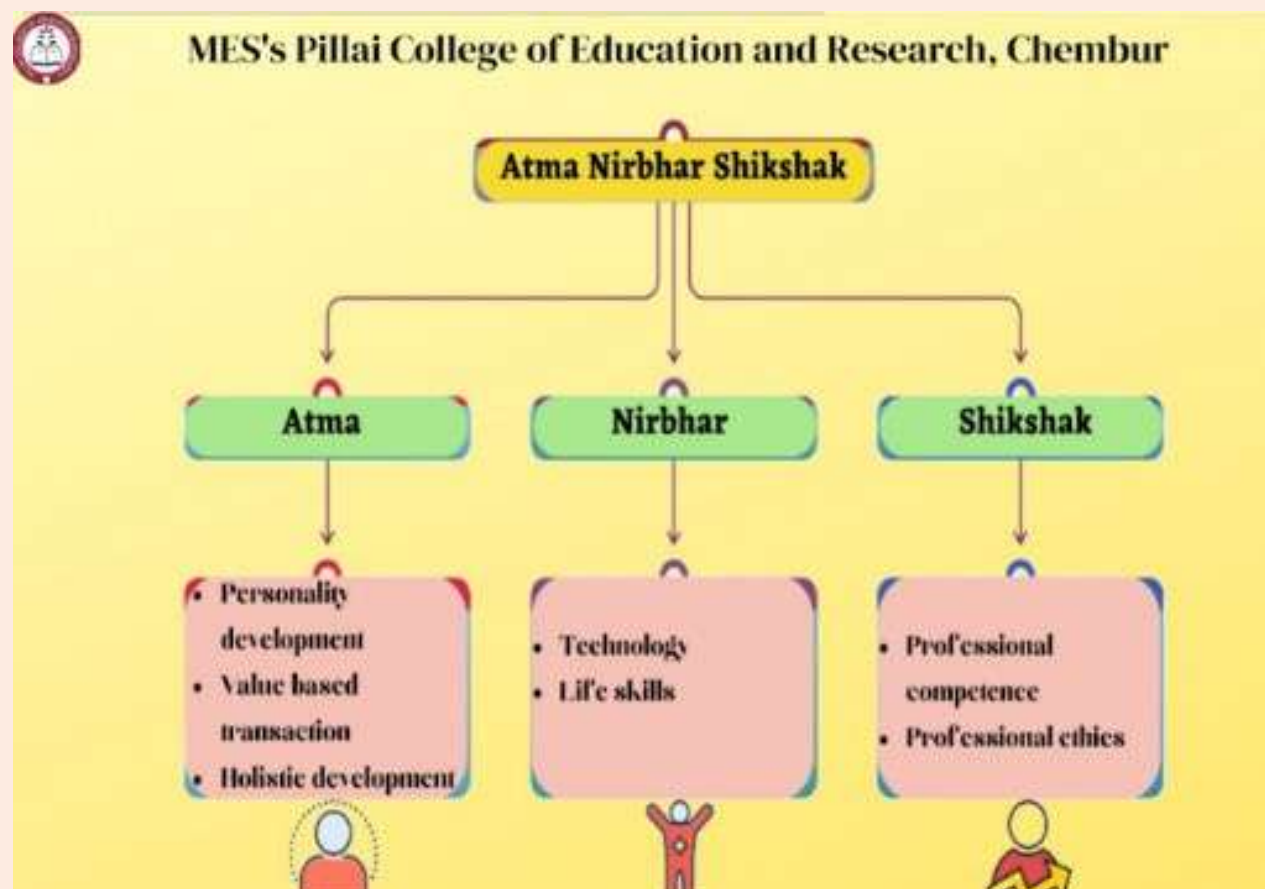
MES's Pillai College of Education and Research, Chembur

Atma Nirbhar Shikshak

Atma

Nirbhar

Shikshak

- Personality development
- Value based transaction
- Holistic development

- Technology
- Life skills

- Professional competence
- Professional ethics